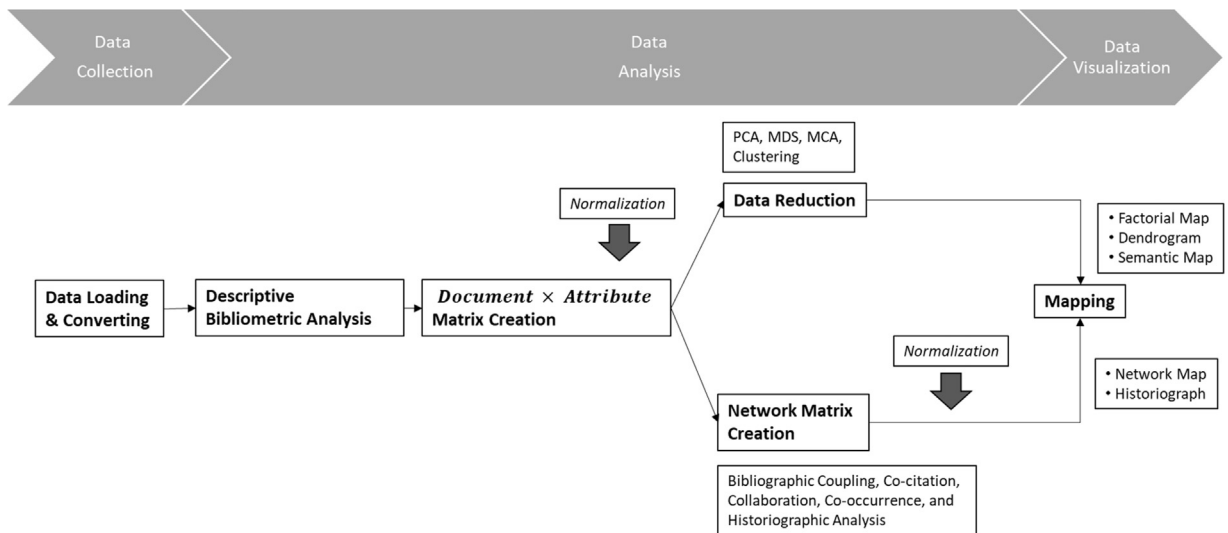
Data Collection

Data Analysis

Data Visualization

PCA, MDS, MCA, Clustering

Normalization

Data Reduction

• Factorial Map
• Dendrogram
• Semantic Map

Data Loading & Converting

Descriptive Bibliometric Analysis

$Document \times Attribute$ Matrix Creation

Mapping

Normalization

• Network Map
• Historiograph

Network Matrix Creation

Bibliographic Coupling, Co-citation, Collaboration, Co-occurrence, and Historiographic Analysis